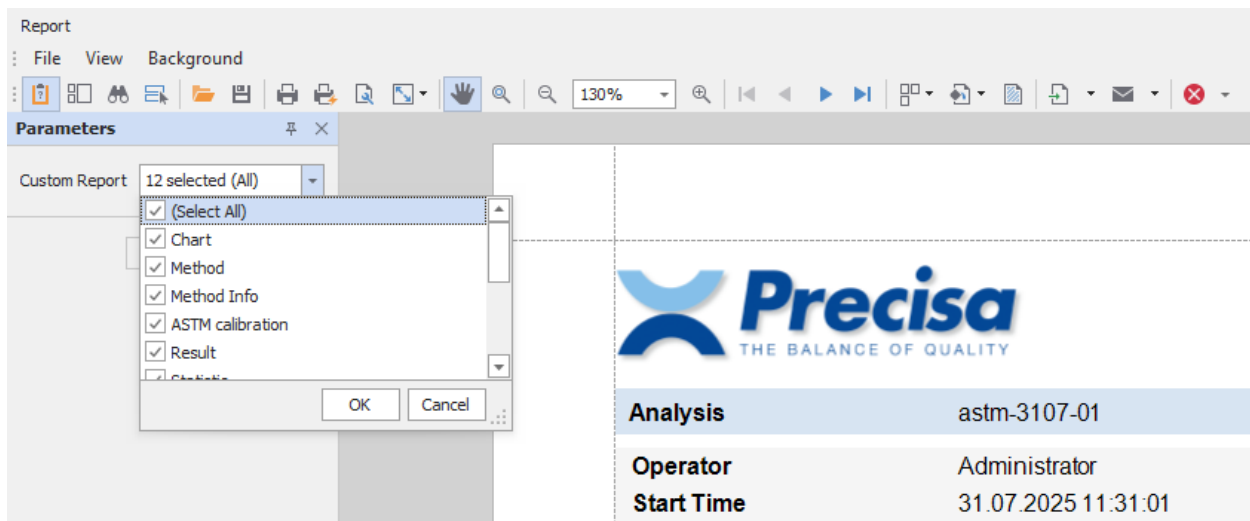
Report

File View Background

130%

Parameters

Custom Report 12 selected (All)

(Select All)
Chart
Method
Method Info
ASTM calibration
Result
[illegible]

OK Cancel

Precisa
THE BALANCE OF QUALITY

| Analysis | astm-3107-01 |
|---|---|
| Operator | Administrator |
| Start Time | 31.07.2025 11:31:01 |